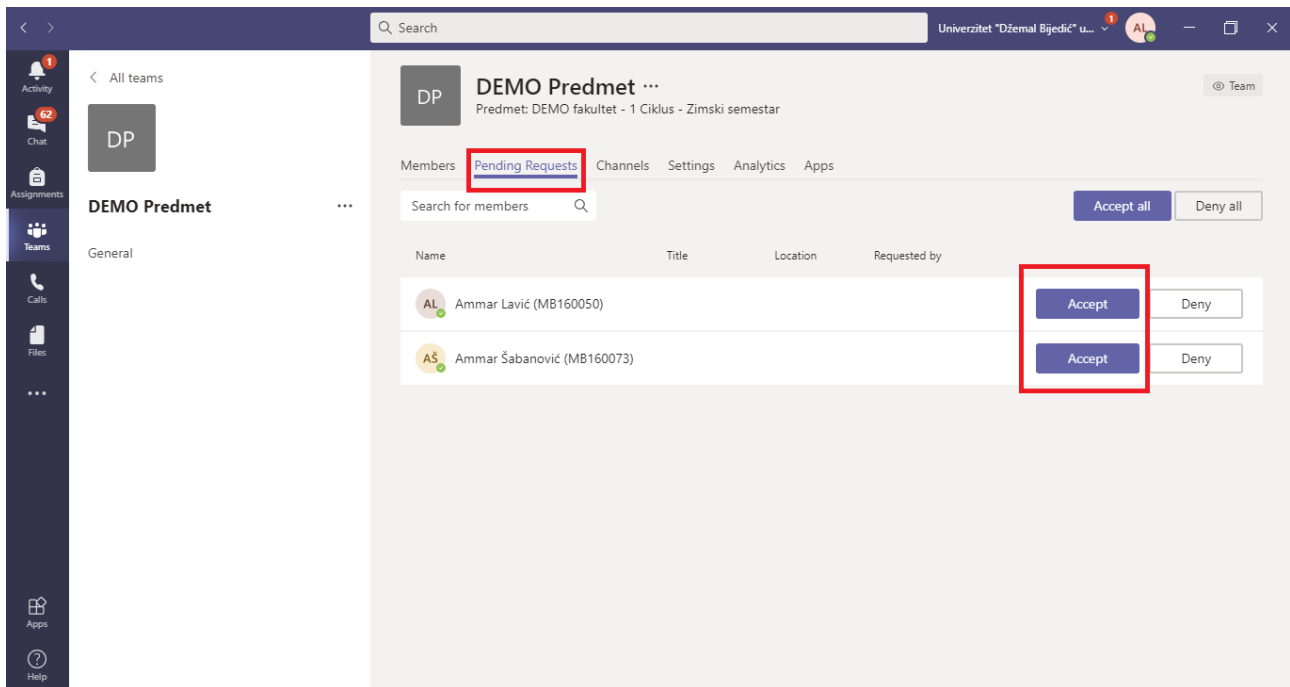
Search

Univerzitet "Džemal Bijedić" u... 1 AL

1
Activity

62
Chat

Assignments

Teams

Calls

Files

...

Apps

Help

< All teams

DP

DEMO Predmet ...

General

DP

DEMO Predmet ...

Predmet: DEMO fakultet - 1 Ciklus - Zimski semestar

Team

Members Pending Requests Channels Settings Analytics Apps

Search for members

Accept all Deny all

| Name | Title | Location | Requested by | | |
|---|---|---|---|---|---|
| AL Ammar Lavić (MB160050) | | | | Accept | Deny |
| AŠ Ammar Šabanović (MB160073) | | | | Accept | Deny |